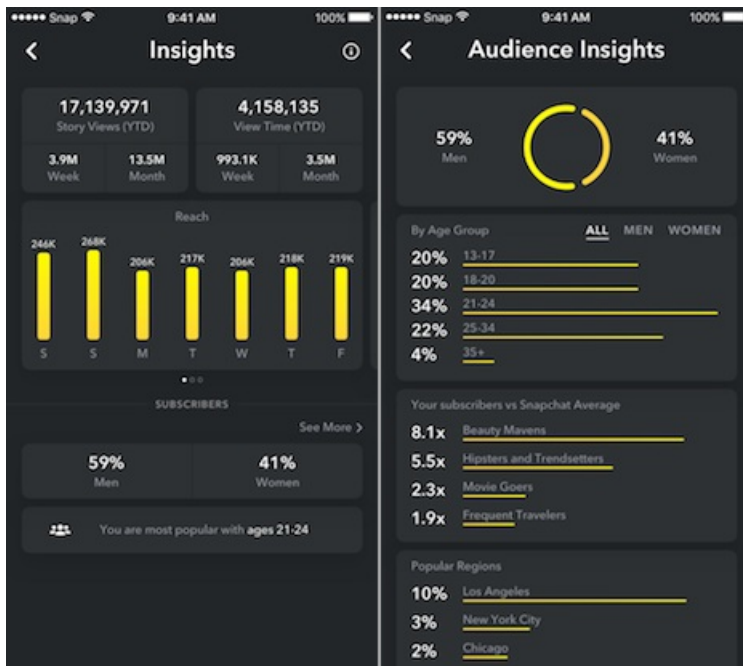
••••• Snap 9:41 AM 100%

Insights

| 17,139,971 Story Views (YTD) | | 4,158,135 View Time (YTD) | |
|---|---|---|---|
| 3.9M Week | 13.5M Month | 993.1K Week | 3.5M Month |

Reach

246K 268K 206K 217K 206K 218K 219K

S S M T W T F

SUBSCRIBERS

See More >

59% Men

41% Women

You are most popular with ages 21-24

••••• Snap 9:41 AM 100%

Audience Insights

59% Men

41% Women

By Age Group ALL MEN WOMEN

20% 13-17

20% 18-20

34% 21-24

22% 25-34

4% 35+

Your subscribers vs Snapchat Average

8.1x Beauty Mavens

5.5x Hipsters and Trendsetters

2.3x Movie Goers

1.9x Frequent Travelers

Popular Regions

10% Los Angeles

3% New York City

2% Chicago